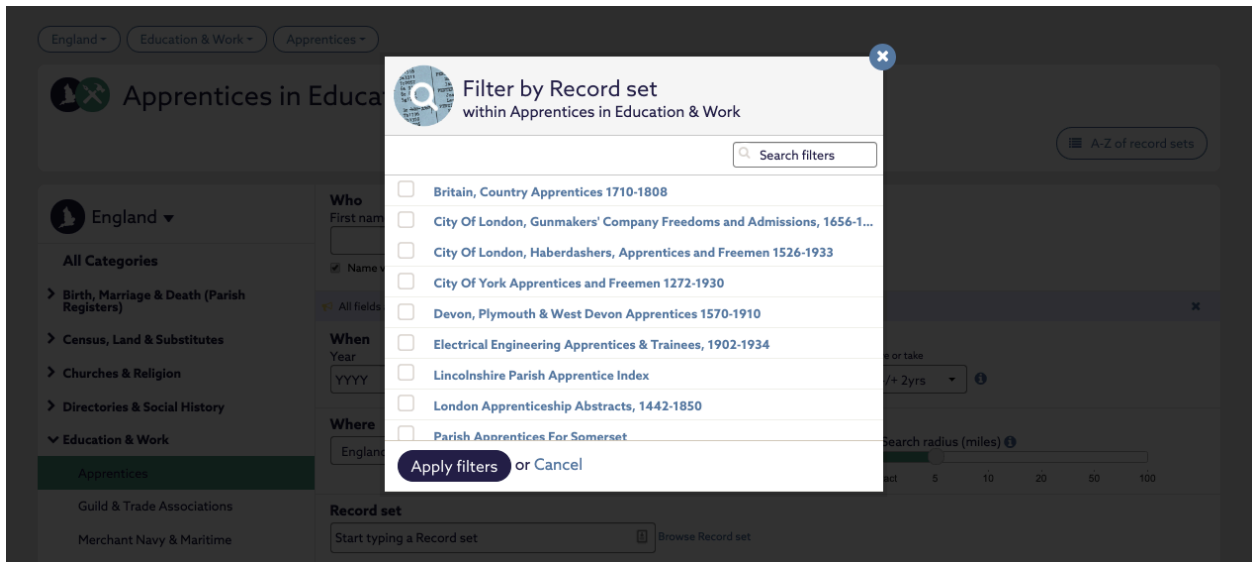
England ▾ Education & Work ▾ Apprentices ▾

Apprentices in Educa

A-Z of record sets

England ▾

All Categories

> Birth, Marriage & Death (Parish Registers)

> Census, Land & Substitutes

> Churches & Religion

> Directories & Social History

∨ Education & Work

Apprentices

Guild & Trade Associations

Merchant Navy & Maritime

Who
First nam

Name v

All fields

When
Year
YYYY

e or take
/+ 2yrs

Where
Englan

Search radius (miles)
act 5 10 20 50 100

Record set
Start typing a Record set
Browse Record set

Filter by Record set
within Apprentices in Education & Work

Search filters

Britain, Country Apprentices 1710-1808
City Of London, Gunmakers' Company Freedoms and Admissions, 1656-1...
City Of London, Haberdashers, Apprentices and Freemen 1526-1933
City Of York Apprentices and Freemen 1272-1930
Devon, Plymouth & West Devon Apprentices 1570-1910
Electrical Engineering Apprentices & Trainees, 1902-1934
Lincolnshire Parish Apprentice Index
London Apprenticeship Abstracts, 1442-1850
Parish Apprentices For Somerset

Apply filters or Cancel